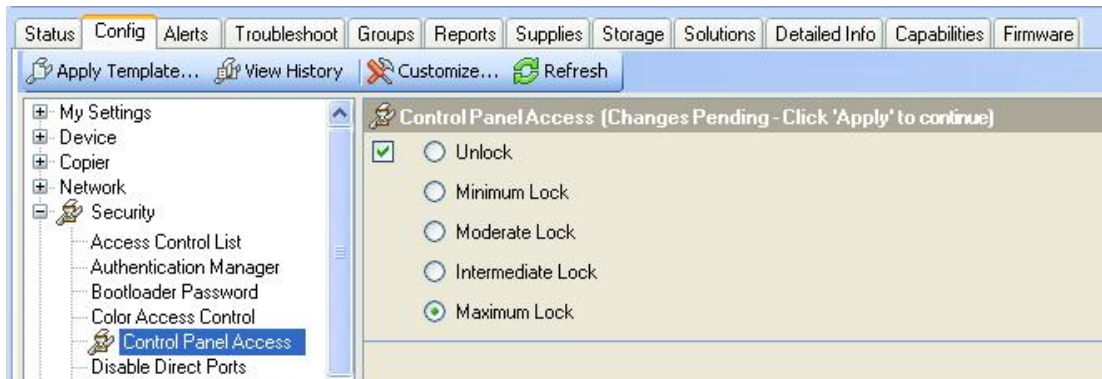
Status | Config | Alerts | Troubleshoot | Groups | Reports | Supplies | Storage | Solutions | Detailed Info | Capabilities | Firmware

Apply Template... View History | Customize... Refresh

My Settings
Device
Copier
Network
Security
Access Control List
Authentication Manager
Bootloader Password
Color Access Control
Control Panel Access
Disable Direct Ports

Control Panel Access (Changes Pending - Click 'Apply' to continue)

Unlock
Minimum Lock
Moderate Lock
Intermediate Lock
Maximum Lock